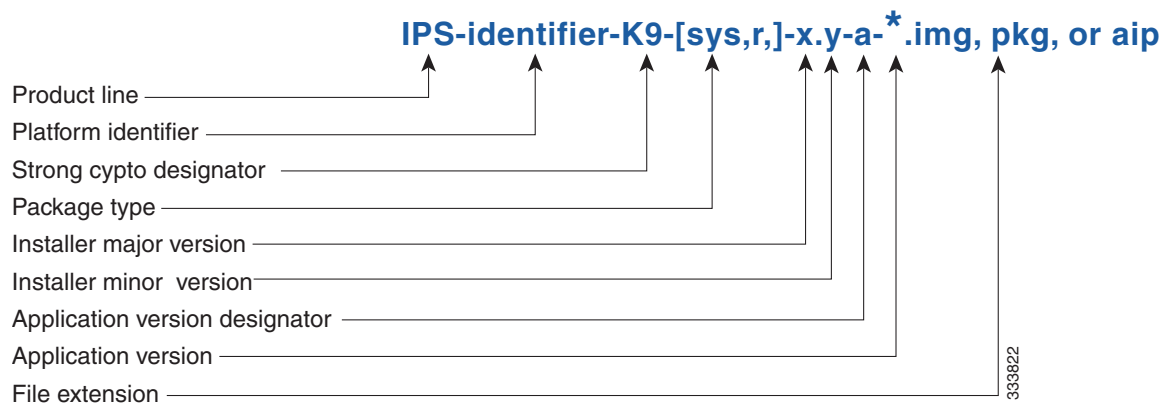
IPS-identifier-K9-[sys,r,]-x.y-a-*.img, pkg, or aip

Product line
Platform identifier
Strong cypto designator
Package type
Installer major version
Installer minor version
Application version designator
Application version
File extension

333822